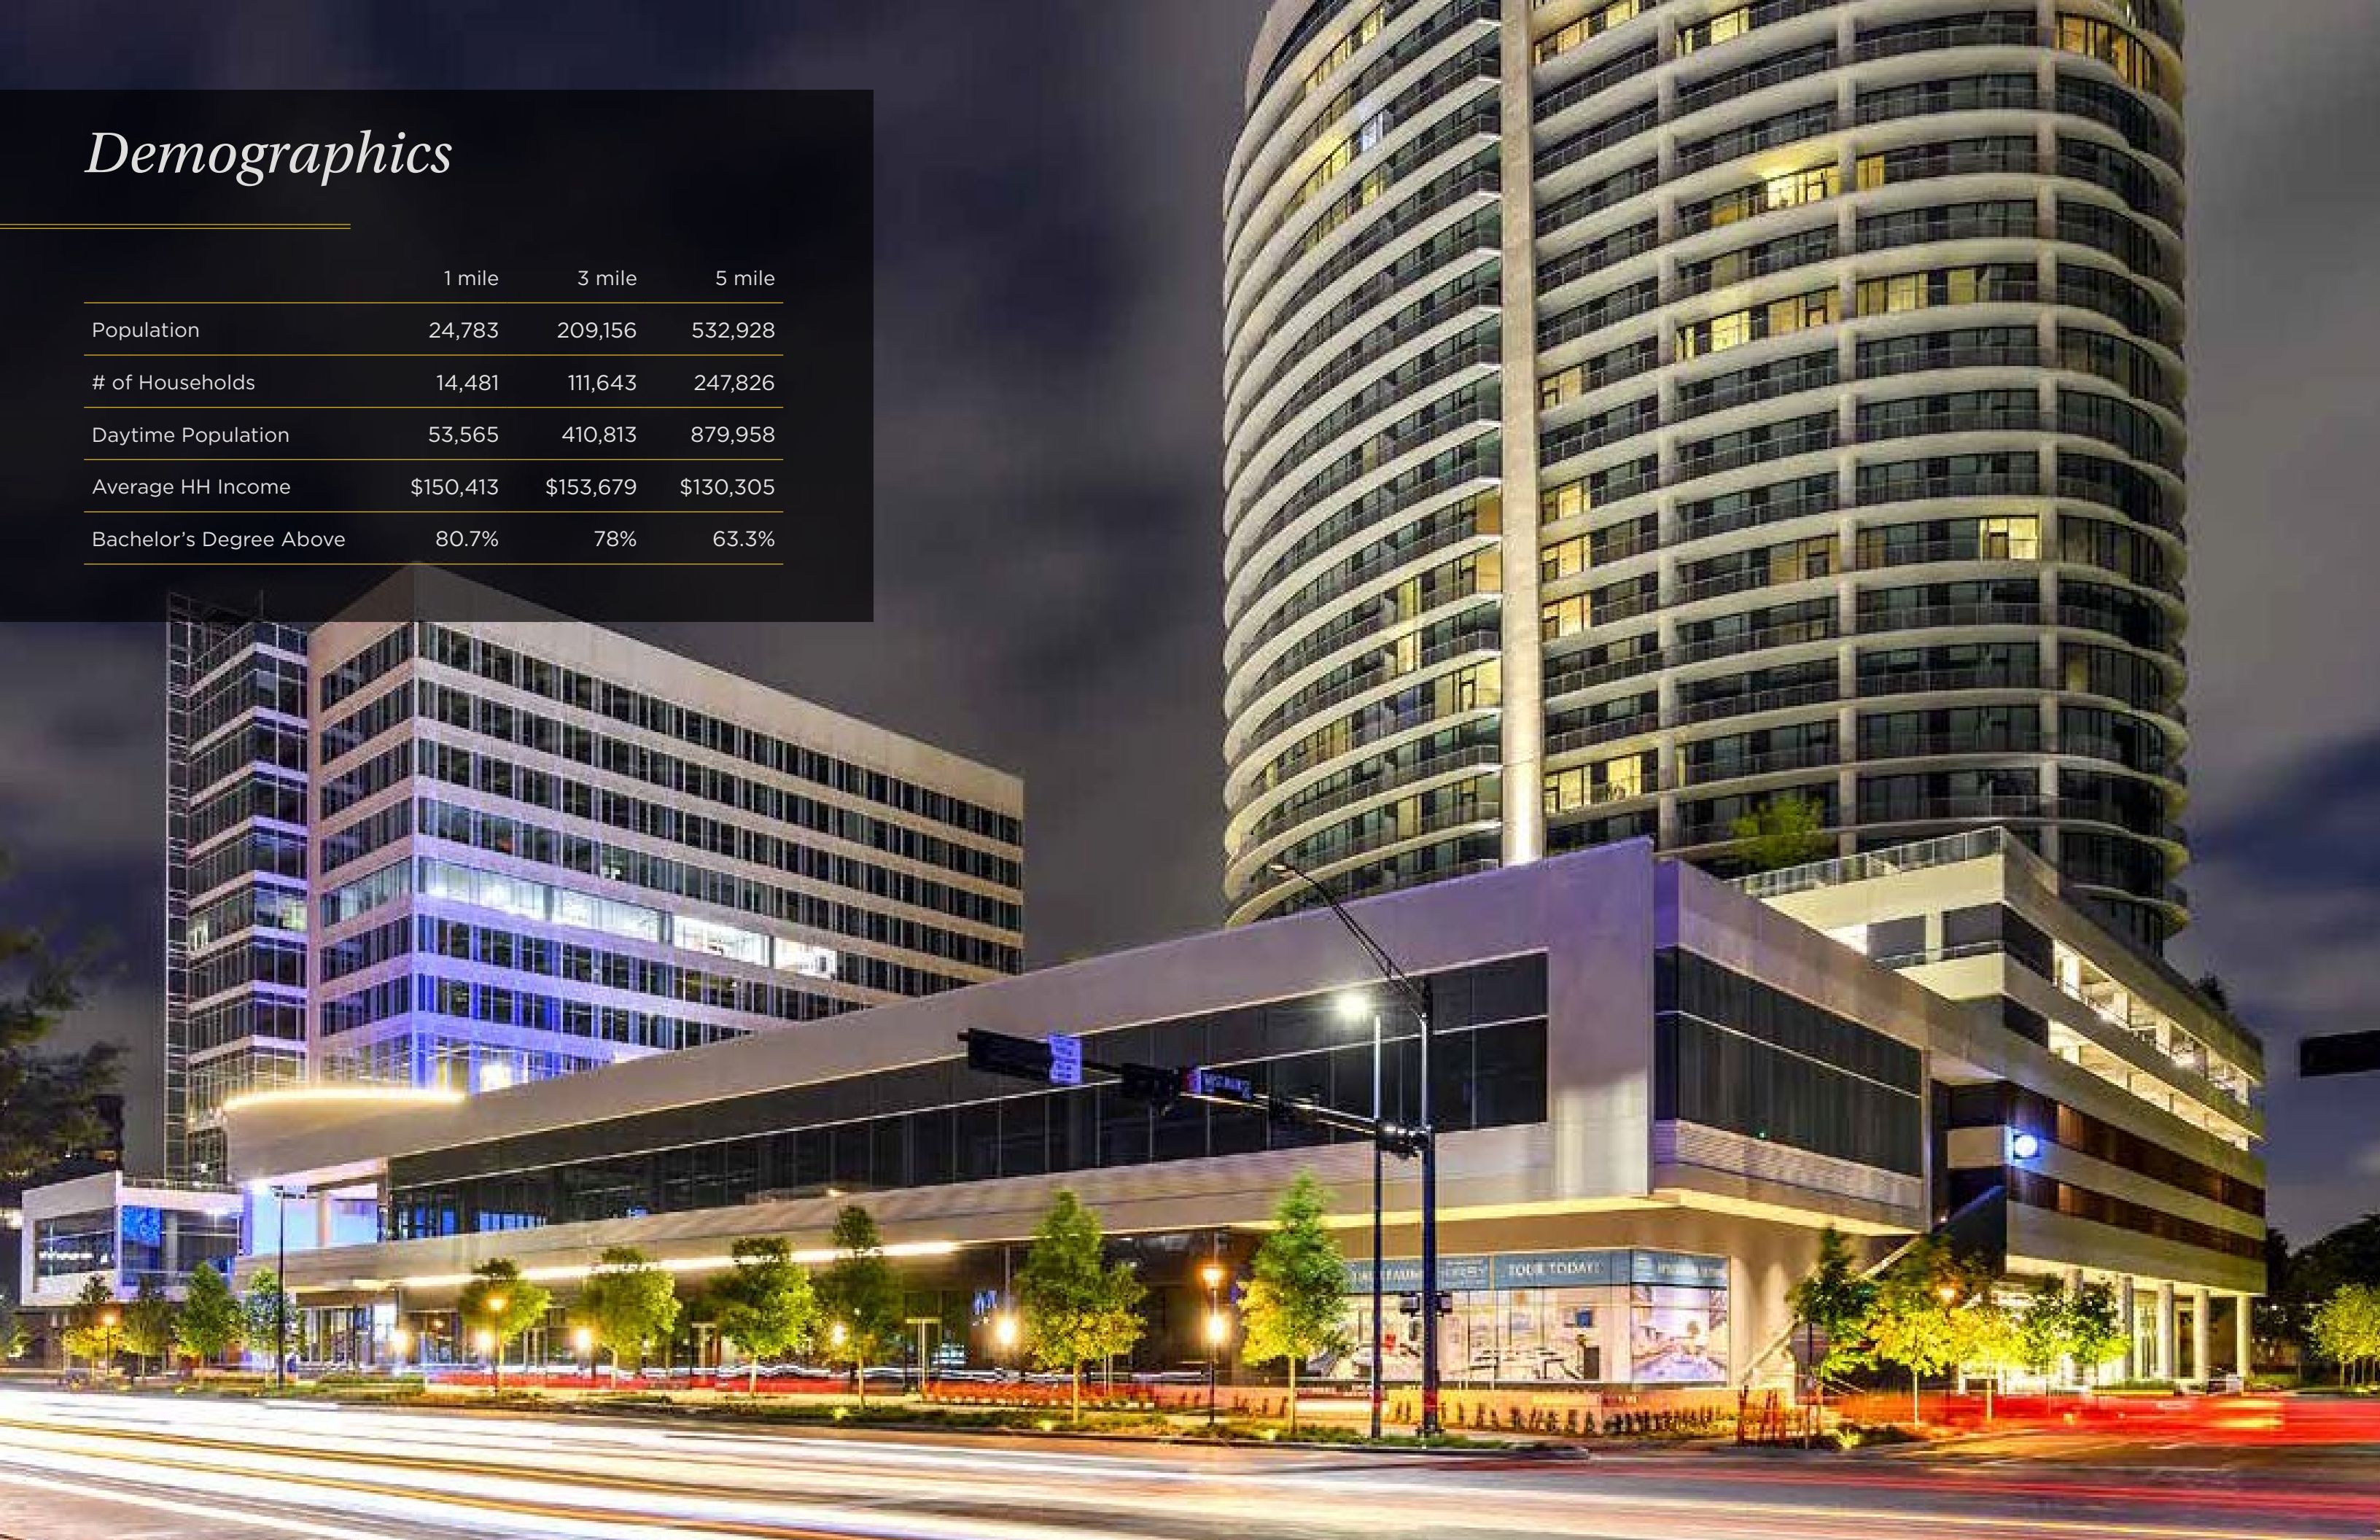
Demographics

| | 1 mile | 3 mile | 5 mile |
|---|---|---|---|
| Population | 24,783 | 209,156 | 532,928 |
| # of Households | 14,481 | 111,643 | 247,826 |
| Daytime Population | 53,565 | 410,813 | 879,958 |
| Average HH Income | \$150,413 | \$153,679 | \$130,305 |
| Bachelor's Degree Above | 80.7% | 78% | 63.3% |

TOUR TODAY!